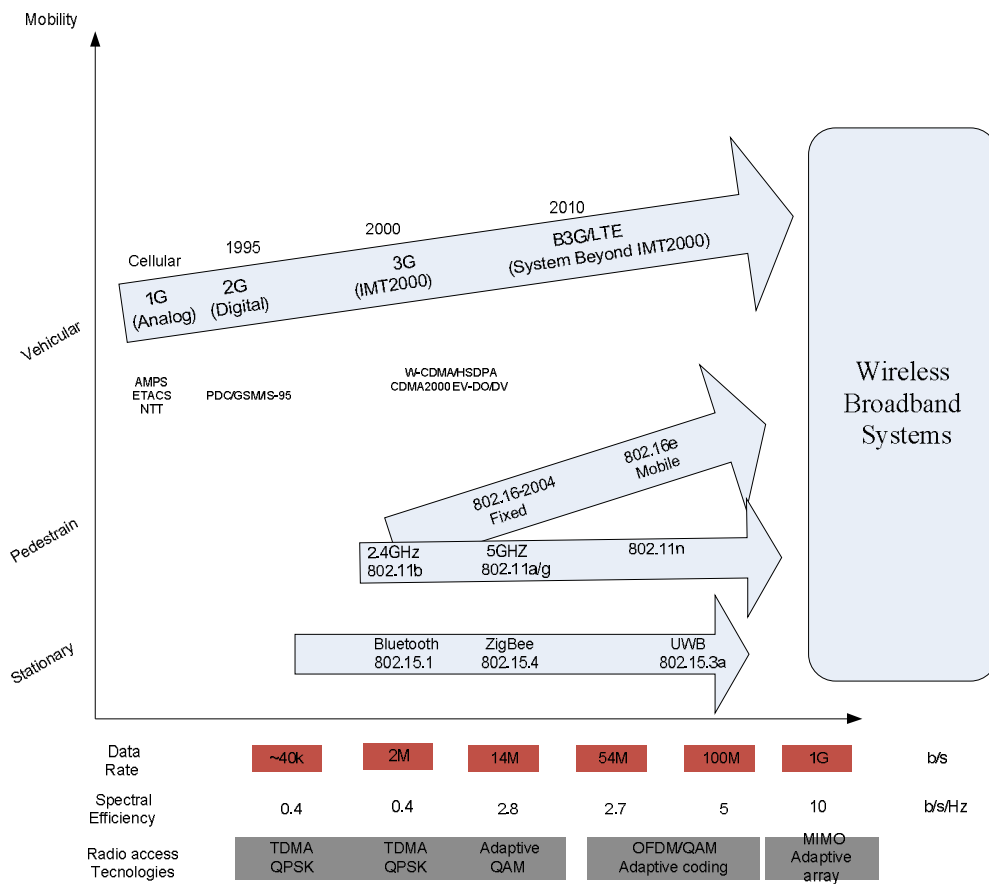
Mobility

Wireless Broadband Systems

Vehicular

Pedestrain

Stationary

Cellular

1995

2000

2010

1G (Analog)

2G (Digital)

3G (IMT2000)

B3G/LTE (System Beyond IMT2000)

AMPS
ETACS
NTT

PDC/GSM/IS-95

W-CDMA/HSDPA
CDMA2000 EV-DO/DV

802.16-2004 Fixed

802.16e Mobile

2.4GHz 802.11b

5GHZ 802.11a/g

802.11n

Bluetooth 802.15.1

ZigBee 802.15.4

UWB 802.15.3a

| Data Rate | ~40k | 2M | 14M | 54M | 100M | 1G | b/s |
|---|---|---|---|---|---|---|---|
| Spectral Efficiency | 0.4 | 0.4 | 2.8 | 2.7 | 5 | 10 | b/s/Hz |

Radio access Tecnologies

TDMA QPSK

TDMA QPSK

Adaptive QAM

OFDM/QAM Adaptive coding

MIMO Adaptive array